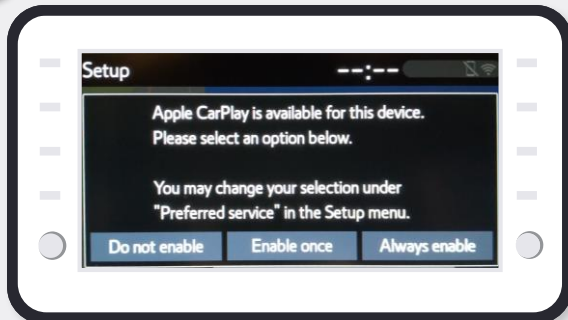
Setup --:--

Apple CarPlay is available for this device.
Please select an option below.

You may change your selection under "Preferred service" in the Setup menu.

Do not enable
Enable once
Always enable